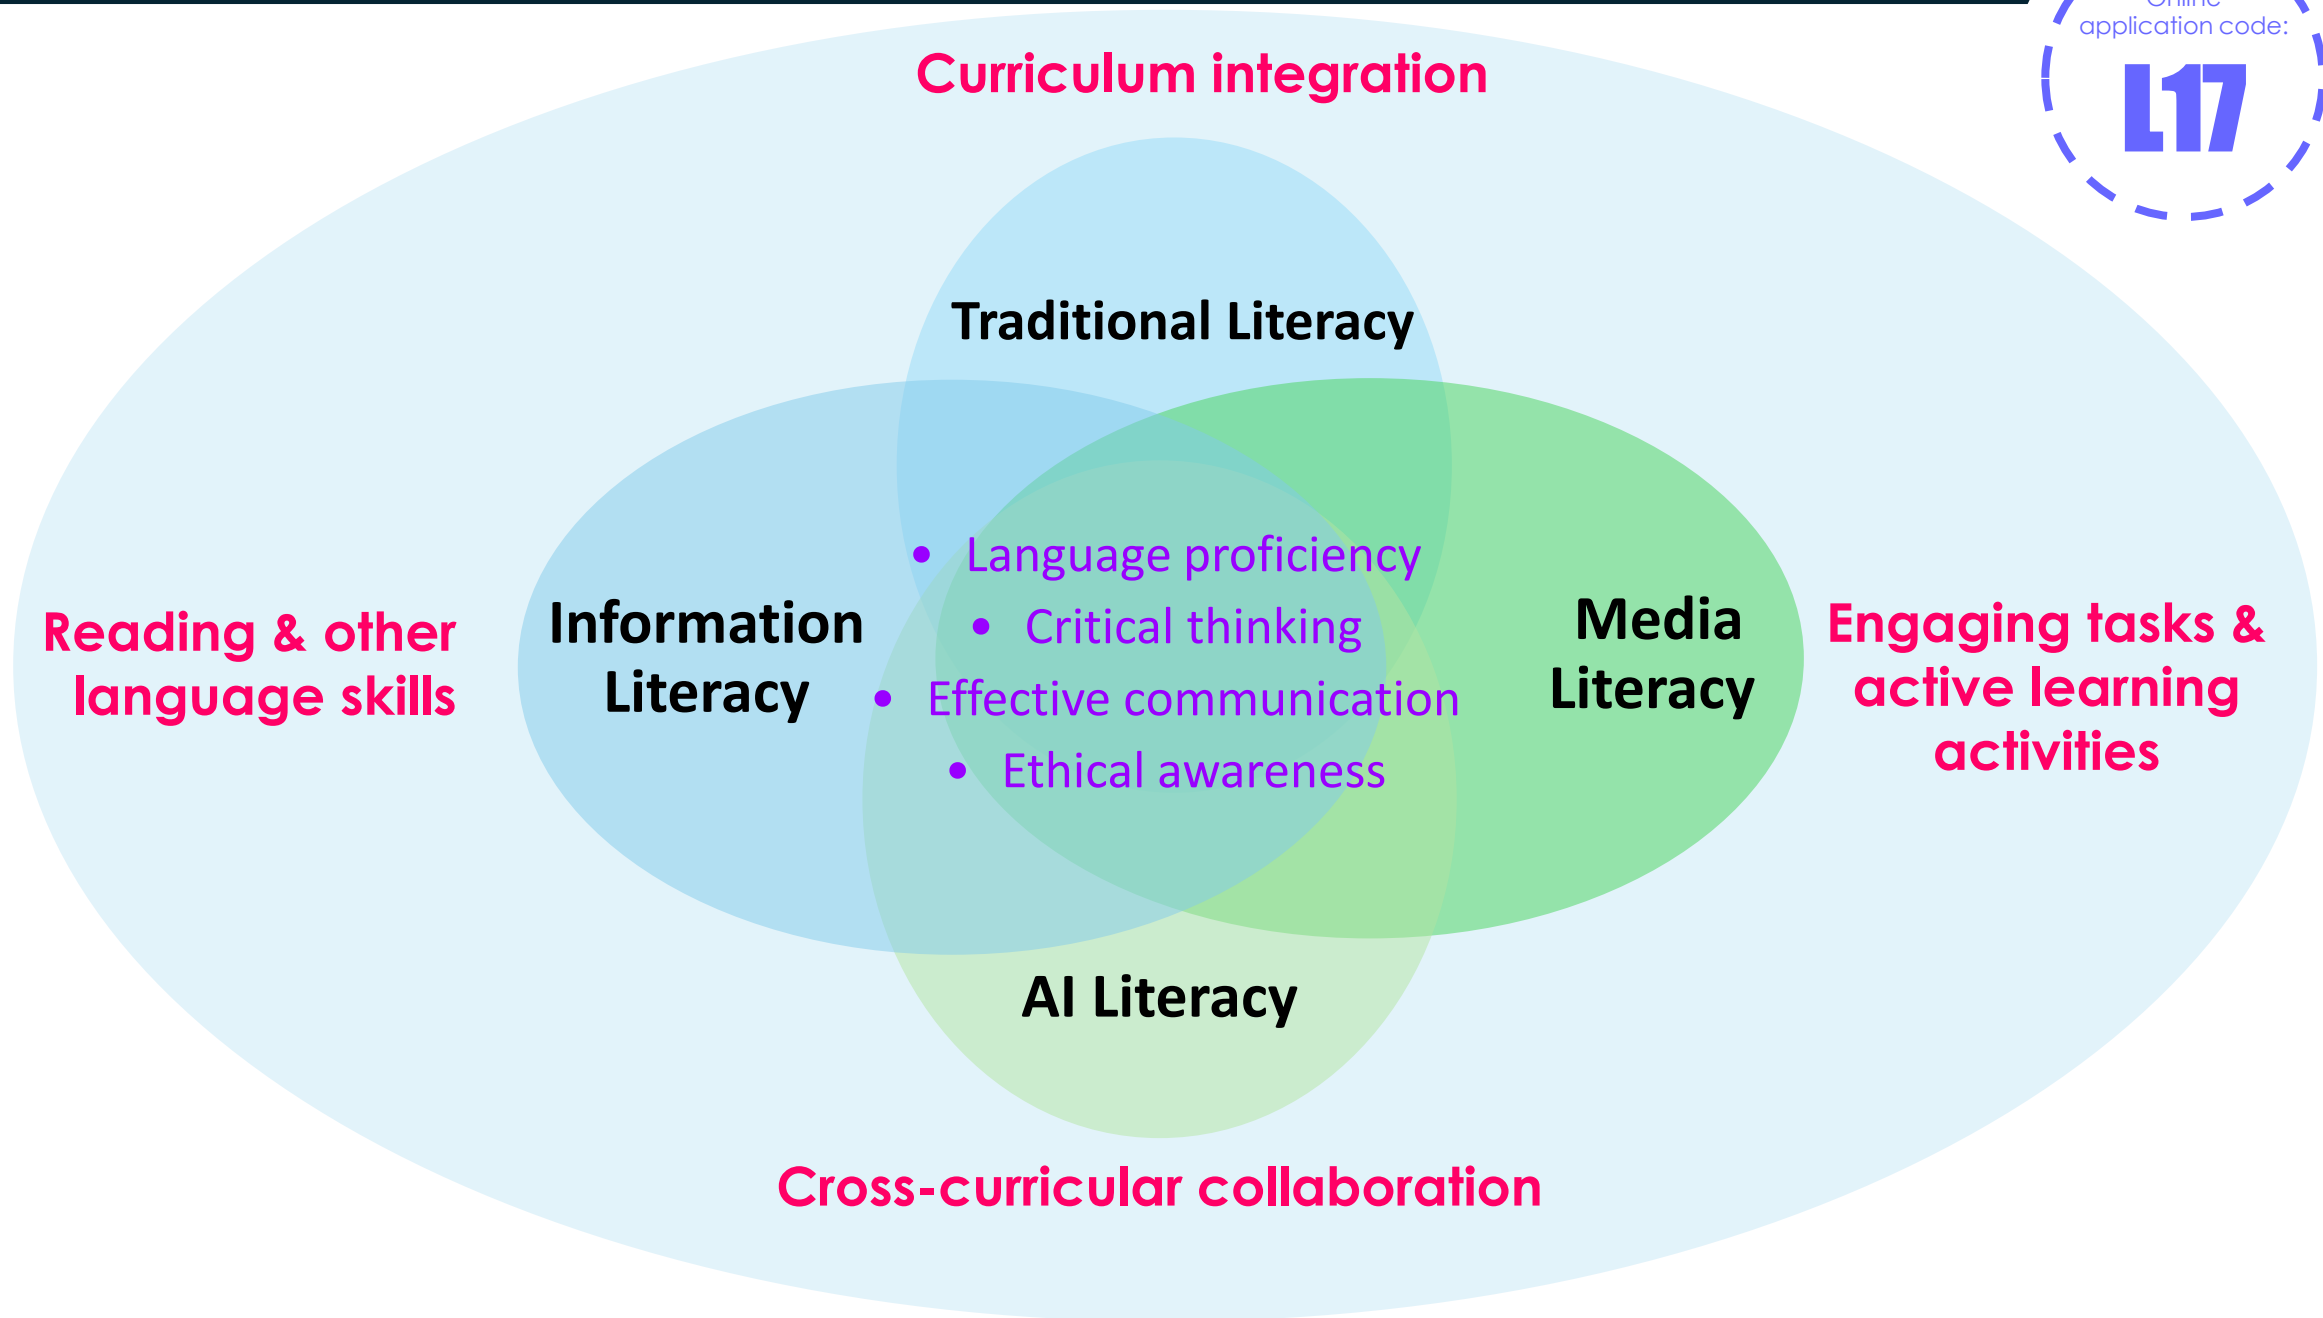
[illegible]
application code:
L17

Curriculum integration

Traditional Literacy

Reading & other language skills

Information Literacy

- Language proficiency
- Critical thinking
- Effective communication
- Ethical awareness

Media Literacy

Engaging tasks & active learning activities

AI Literacy

Cross-curricular collaboration